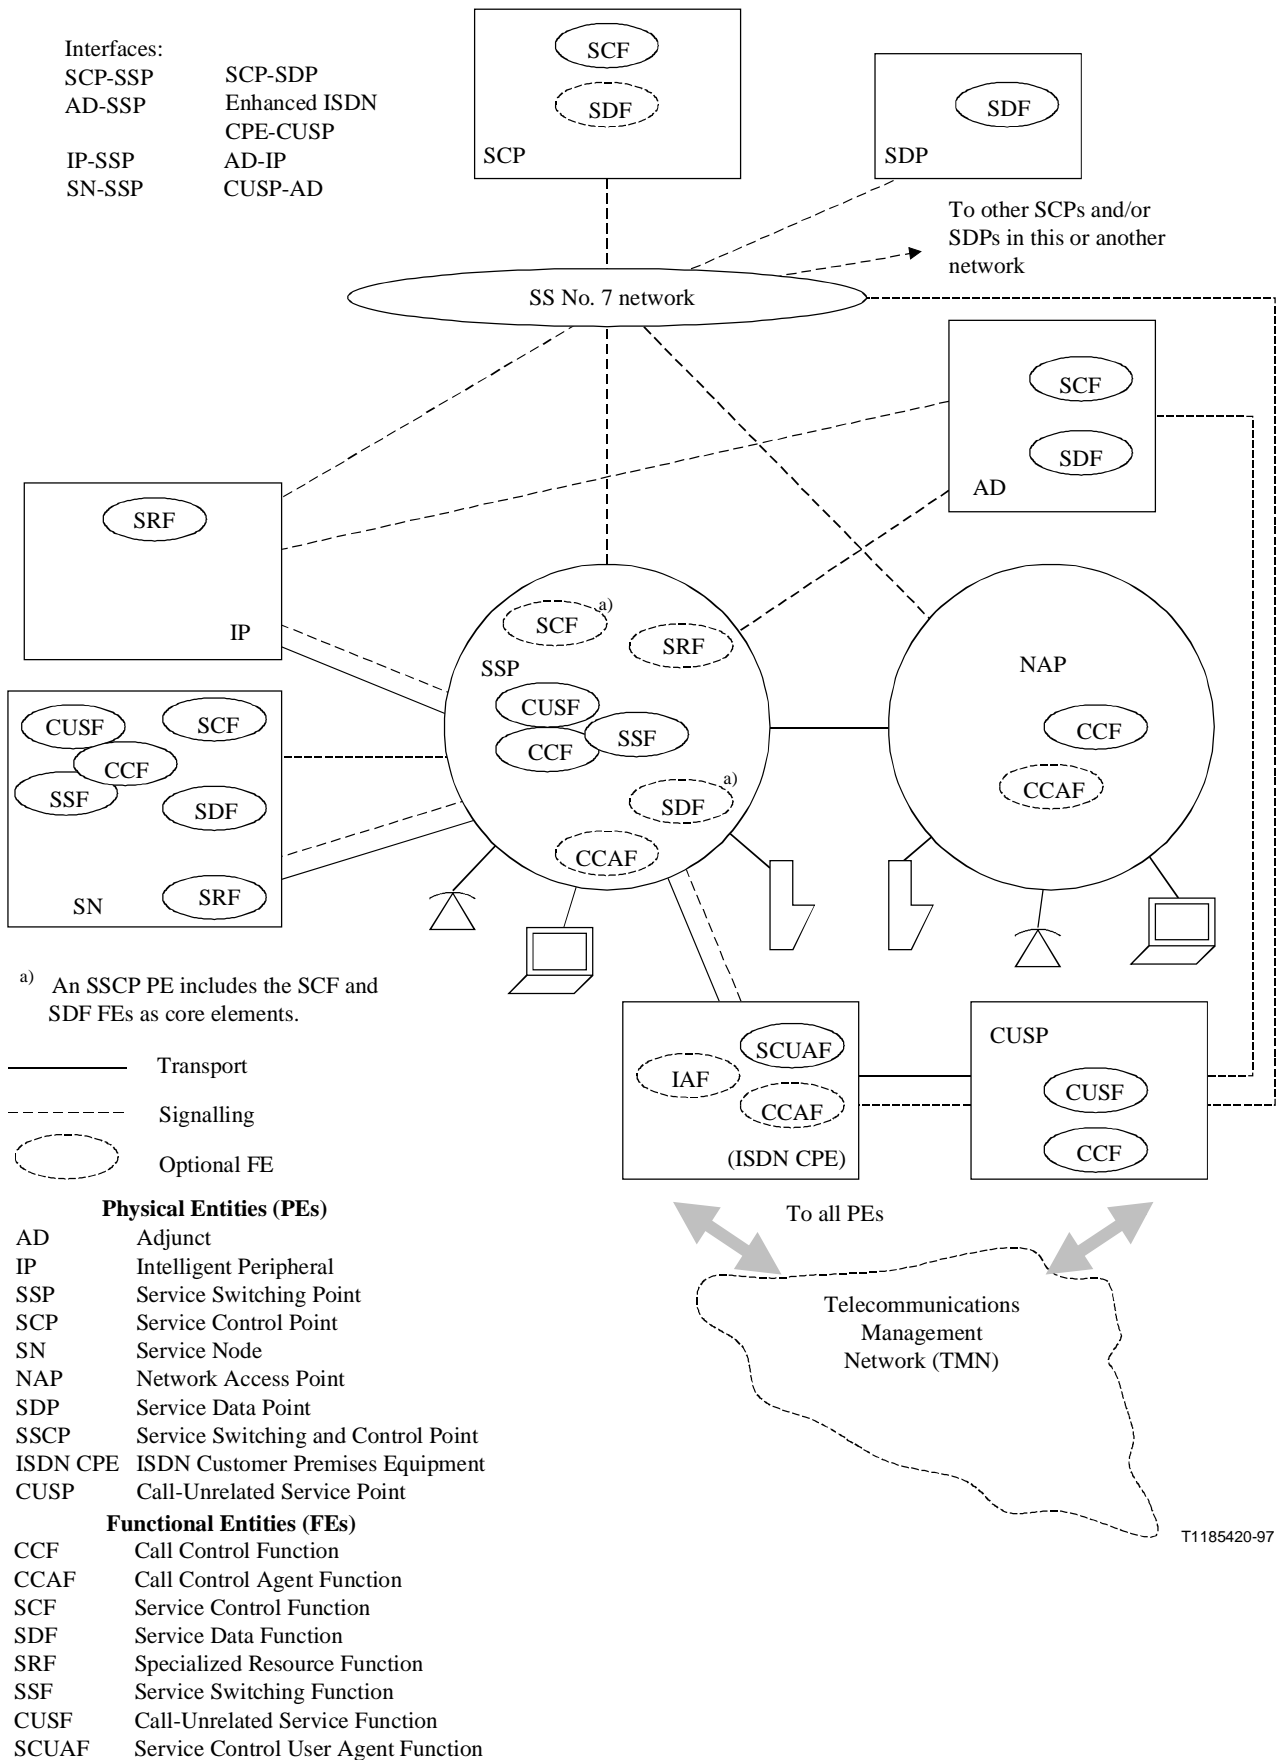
Interfaces:
SCP-SSP
AD-SSP
IP-SSP
SN-SSP

SCP-SDP
Enhanced ISDN
CPE-CUSP
AD-IP
CUSP-AD

SCF
SDF
SCP

SDF
SDP

To other SCPs and/or SDPs in this or another network

SS No. 7 network

SCF
SDF
AD

SRF
IP

SCF a)
SRF
SSP
CUSF
CCF
SSF
SDF a)
CCAF

NAP
CCF
CCAF

CUSF
SCF
CCF
SSF
SDF
SRF
SN

a) An SSCP PE includes the SCF and SDF FEs as core elements.

Transport
Signalling
Optional FE

IAF
SCUAF
CCAF
(ISDN CPE)

CUSP
CUSF
CCF

To all PEs

Telecommunications Management Network (TMN)

T1185420-97

Physical Entities (PEs)
| | |
|---|---|
| AD | Adjunct |
| IP | Intelligent Peripheral |
| SSP | Service Switching Point |
| SCP | Service Control Point |
| SN | Service Node |
| NAP | Network Access Point |
| SDP | Service Data Point |
| SSCP | Service Switching and Control Point |
| ISDN CPE | ISDN Customer Premises Equipment |
| CUSP | Call-Unrelated Service Point |

Functional Entities (FEs)
| | |
|---|---|
| CCF | Call Control Function |
| CCAF | Call Control Agent Function |
| SCF | Service Control Function |
| SDF | Service Data Function |
| SRF | Specialized Resource Function |
| SSF | Service Switching Function |
| CUSF | Call-Unrelated Service Function |
| SCUAF | Service Control User Agent Function |